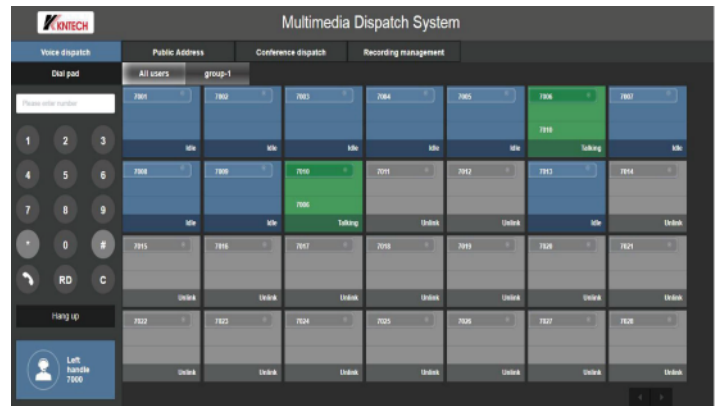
KNTECH

Multimedia Dispatch System

Voice dispatch

Public Address

Conference dispatch

Recording management

Dial pad

All users

group-1

Please enter number

1 2 3
4 5 6
7 8 9
* 0 #
RD C

Hang up

Left handle 7000

| 7001 Idle | 7002 Idle | 7003 Idle | 7004 Idle | 7005 Idle | 7006 7010 Talking | 7007 Idle |
|---|---|---|---|---|---|---|
| 7008 Idle | 7009 Idle | 7010 7006 Talking | 7011 Unlink | 7012 Unlink | 7013 Idle | 7014 Unlink |
| 7015 Unlink | 7016 Unlink | 7017 Unlink | 7018 Unlink | 7019 Unlink | 7020 Unlink | 7021 Unlink |
| 7022 Unlink | 7023 Unlink | 7024 Unlink | 7025 Unlink | 7026 Unlink | 7027 Unlink | 7028 Unlink |